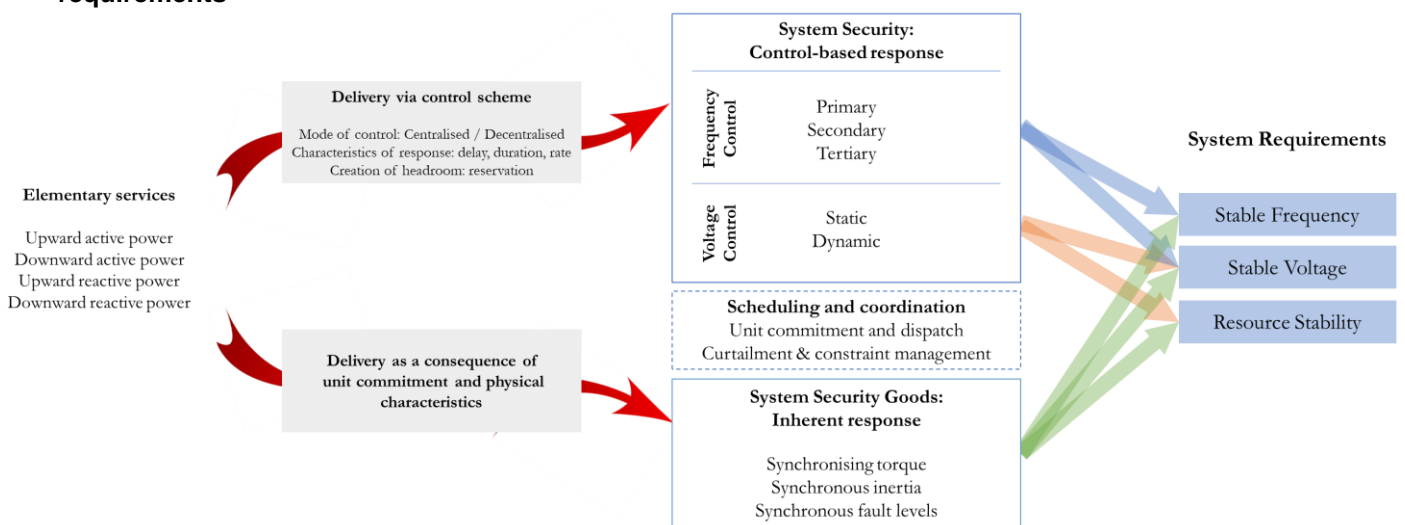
requirements

Elementary services

Upward active power
Downward active power
Upward reactive power
Downward reactive power

Delivery via control scheme

Mode of control: Centralised / Decentralised
Characteristics of response: delay, duration, rate
Creation of headroom: reservation

Delivery as a consequence of unit commitment and physical characteristics

System Security: Control-based response

Frequency Control

Primary
Secondary
Tertiary

Voltage Control

Static
Dynamic

Scheduling and coordination
Unit commitment and dispatch
Curtailment & constraint management

System Security Goods: Inherent response

Synchronising torque
Synchronous inertia
Synchronous fault levels

System Requirements

Stable Frequency
Stable Voltage
Resource Stability